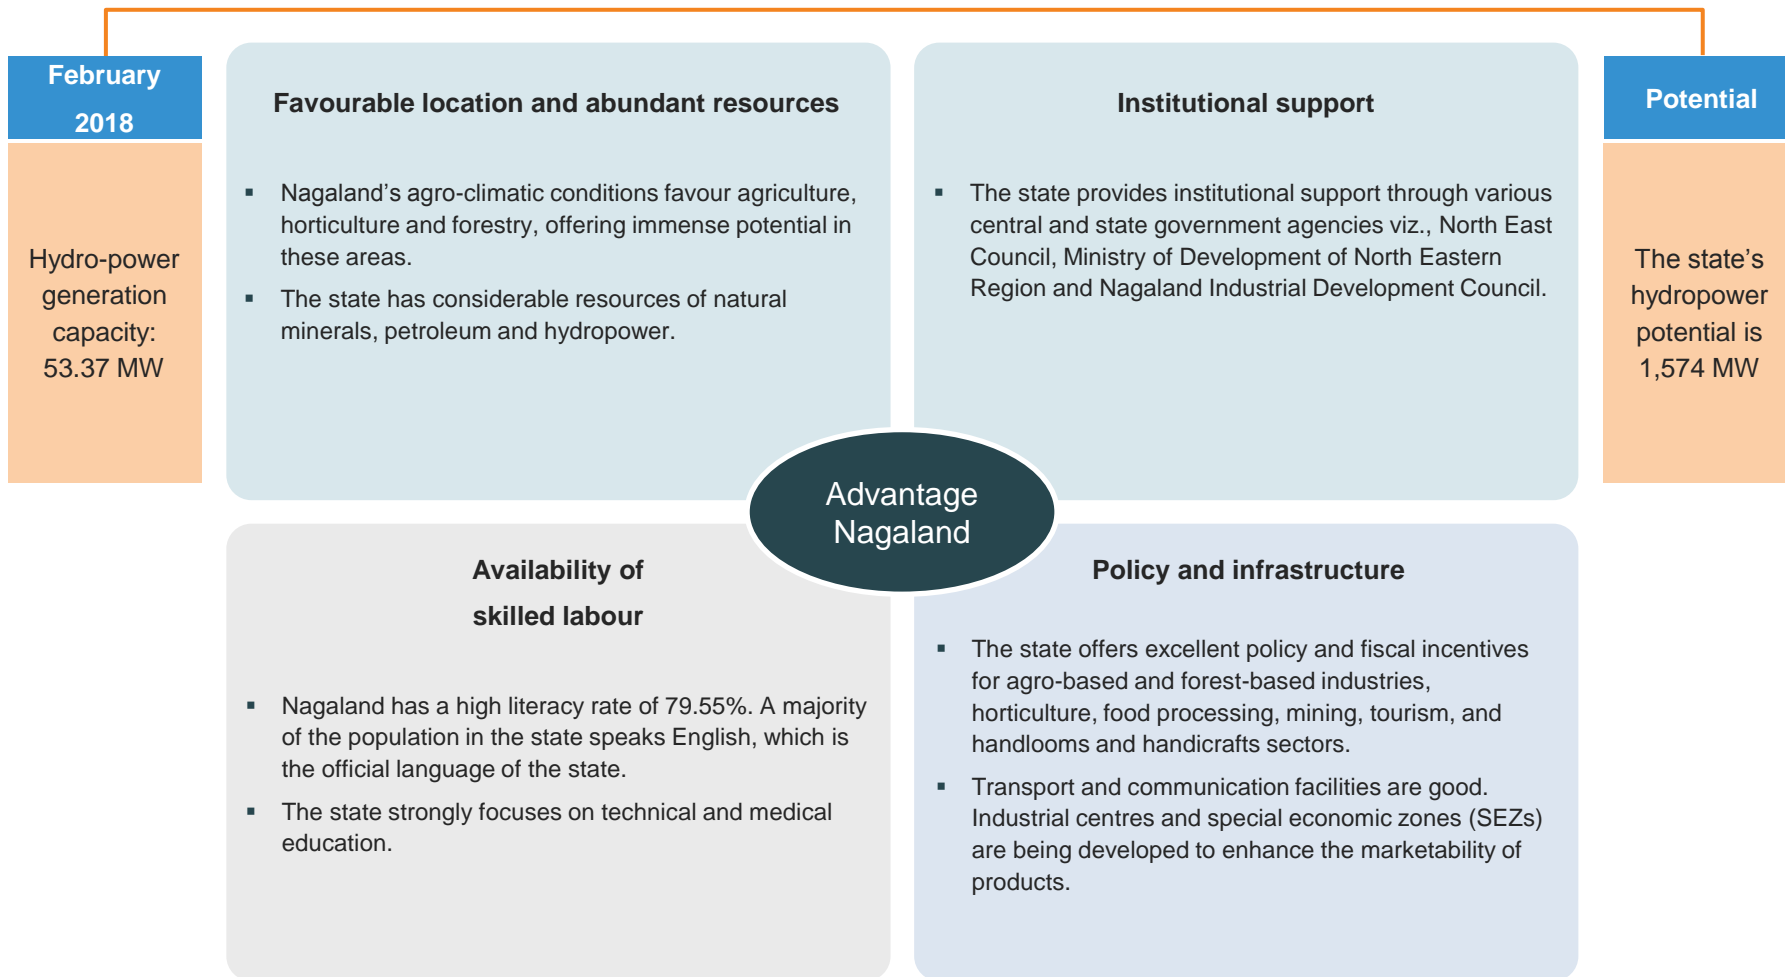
February 2018

Hydro-power generation capacity: 53.37 MW

Favourable location and abundant resources

- Nagaland's agro-climatic conditions favour agriculture, horticulture and forestry, offering immense potential in these areas.
- The state has considerable resources of natural minerals, petroleum and hydropower.

Institutional support

- The state provides institutional support through various central and state government agencies viz., North East Council, Ministry of Development of North Eastern Region and Nagaland Industrial Development Council.

Potential

The state's hydropower potential is 1,574 MW

Advantage Nagaland

Availability of skilled labour

- Nagaland has a high literacy rate of 79.55%. A majority of the population in the state speaks English, which is the official language of the state.
- The state strongly focuses on technical and medical education.

Policy and infrastructure

- The state offers excellent policy and fiscal incentives for agro-based and forest-based industries, horticulture, food processing, mining, tourism, and handlooms and handicrafts sectors.
- Transport and communication facilities are good. Industrial centres and special economic zones (SEZs) are being developed to enhance the marketability of products.